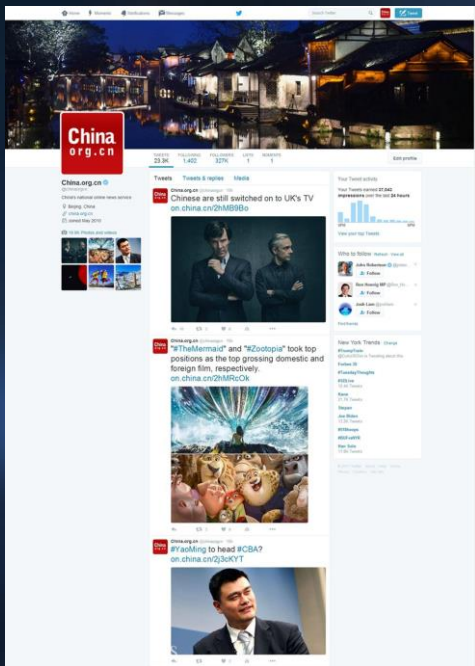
Home Moments Notifications Messages

Search Twitter

Tweet

China
org.cn

TWEETS 23.3K FOLLOWING 1,402 FOLLOWERS 327K LISTS 1 MOMENTS 1

Edit profile

China.org.cn
@chinaorgcn

China's national online news service

Beijing, China
china.org.cn
Joined May 2010

1,545 Photos and videos

Tweets Tweets & replies Media

China.org.cn @chinaorgcn · 19h
Chinese are still switched on to UK's TV
on.china.cn/2hMB9Bo

China.org.cn @chinaorgcn · 19h
"#TheMermaid" and "#Zootopia" took top positions as the top grossing domestic and foreign film, respectively.
on.china.cn/2hMRcOk

China.org.cn @chinaorgcn · 19h
#YaoMing to head #CBA?
on.china.cn/2j3cKYT

Your Tweet activity
Your Tweets earned 37,642 impressions over the last 24 hours

View your top Tweets

Who to follow · Refresh · View all

John Robertson
Follow

Ron Koenig
Follow

Josh Lee
Follow

Find friends

New York Trends · Change

#TrumpTrain

Fortune 35

#TuesdayThoughts

#SEB live

Reese

Steppe

Joe Biden

#ElSignaje

#BGFxBRE

Dan Gale